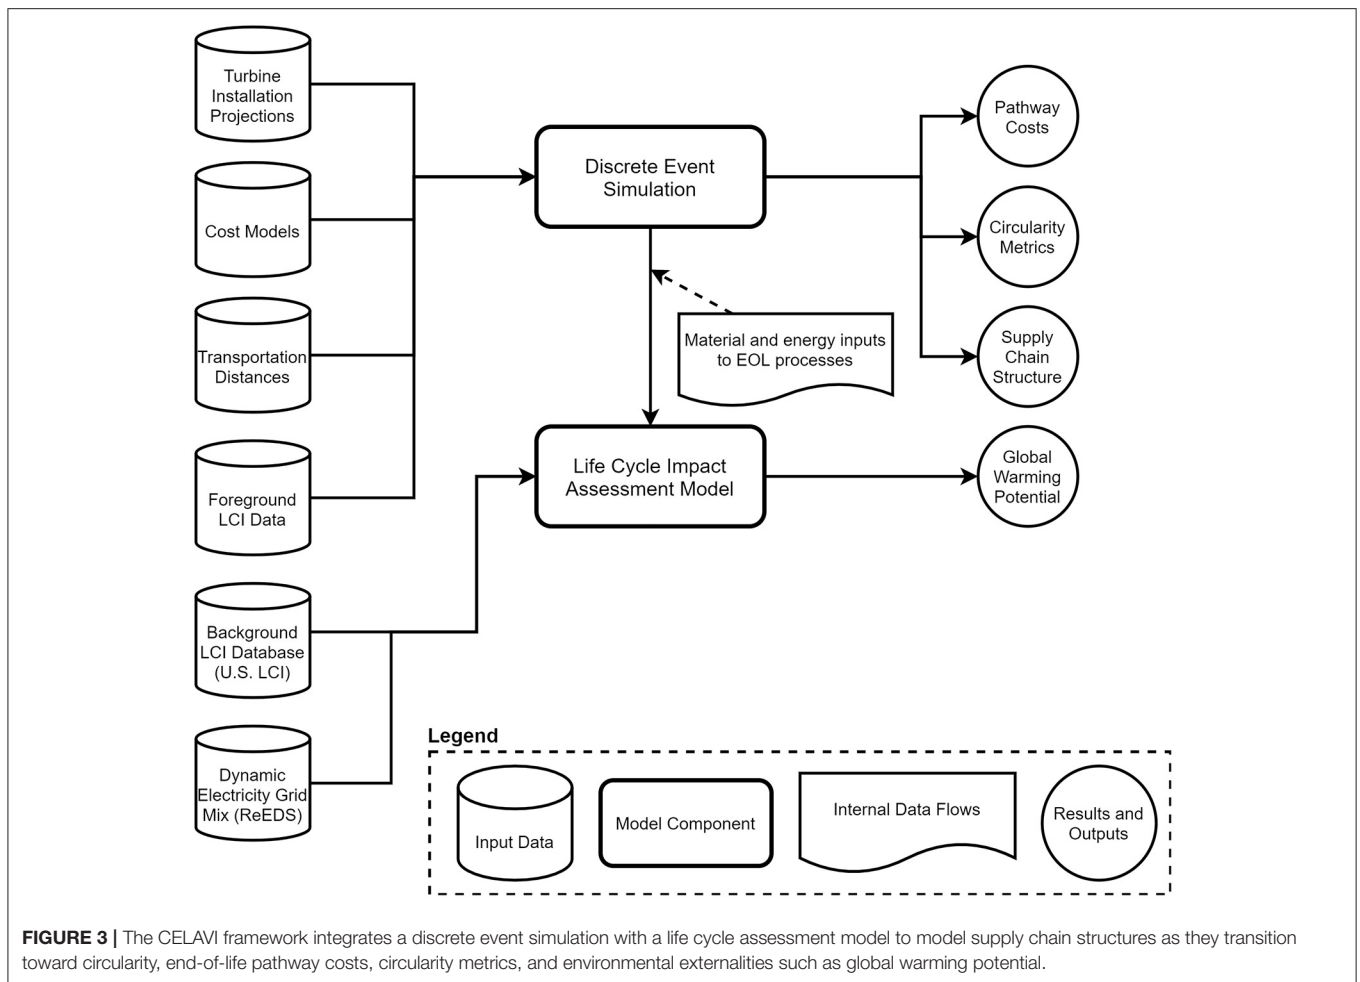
Turbine Installation Projections

Cost Models

Transportation Distances

Foreground LCI Data

Background LCI Database (U.S. LCI)

Dynamic Electricity Grid Mix (ReEDS)

Discrete Event Simulation

Material and energy inputs to EOL processes

Life Cycle Impact Assessment Model

Pathway Costs

Circularity Metrics

Supply Chain Structure

Global Warming Potential

Legend

Input Data

Model Component

Internal Data Flows

Results and Outputs

**FIGURE 3 |** The CELAVI framework integrates a discrete event simulation with a life cycle assessment model to model supply chain structures as they transition toward circularity, end-of-life pathway costs, circularity metrics, and environmental externalities such as global warming potential.